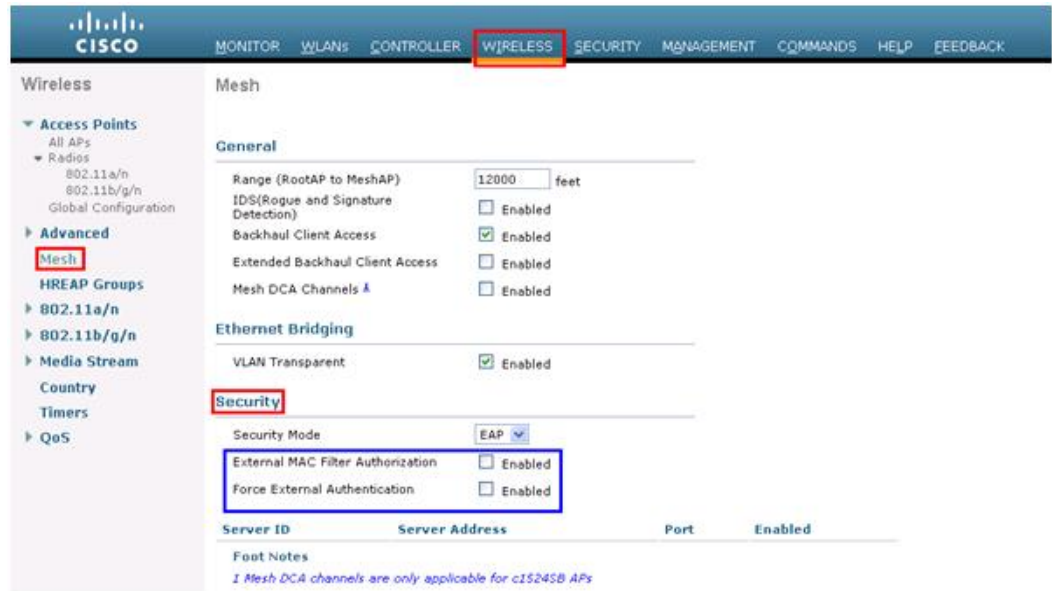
cisco

MONITOR WLANs CONTROLLER WIRELESS SECURITY MANAGEMENT COMMANDS HELP FEEDBACK

Wireless

Access Points
All APs
Radios
802.11a/n
802.11b/g/n
Global Configuration

Advanced

Mesh

HREAP Groups

802.11a/n

802.11b/g/n

Media Stream

Country

Timers

QoS

Mesh

General

Range (RootAP to MeshAP) 12000 feet

IDS(Rogue and Signature Detection) Enabled

Backhaul Client Access Enabled

Extended Backhaul Client Access Enabled

Mesh DCA Channels $^1$ Enabled

Ethernet Bridging

VLAN Transparent Enabled

Security

Security Mode EAP

External MAC Filter Authorization Enabled

Force External Authentication Enabled

| Server ID | Server Address | Port | Enabled |
|---|---|---|---|

Foot Notes

1 Mesh DCA channels are only applicable for c1524SB APs